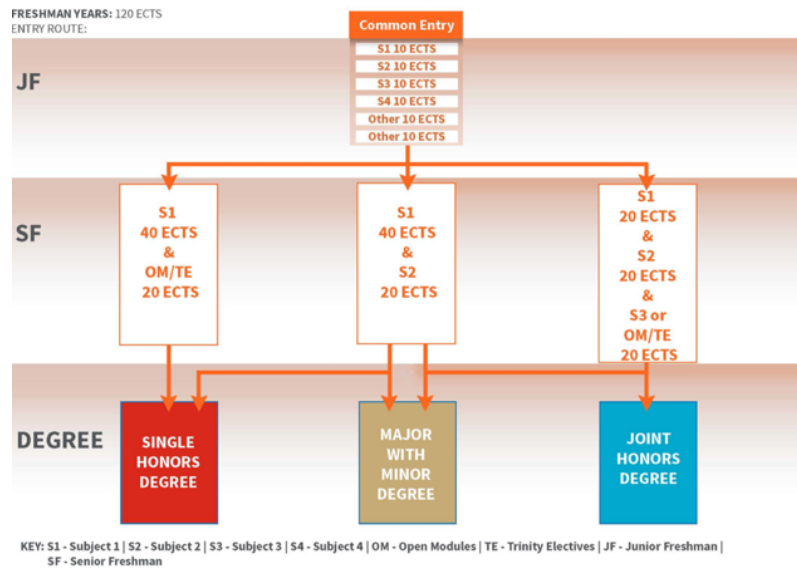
FRESHMAN YEARS: 120 ECTS
ENTRY ROUTE:

Common Entry

S1 10 ECTS
S2 10 ECTS
S3 10 ECTS
S4 10 ECTS
Other 10 ECTS
Other 10 ECTS

JF

SF

S1 40 ECTS & OM/TE 20 ECTS

S1 40 ECTS & S2 20 ECTS

S1 20 ECTS & S2 20 ECTS & S3 or OM/TE 20 ECTS

DEGREE

SINGLE HONORS DEGREE

MAJOR WITH MINOR DEGREE

JOINT HONORS DEGREE

KEY: S1 - Subject 1 | S2 - Subject 2 | S3 - Subject 3 | S4 - Subject 4 | OM - Open Modules | TE - Trinity Electives | JF - Junior Freshman | SF - Senior Freshman